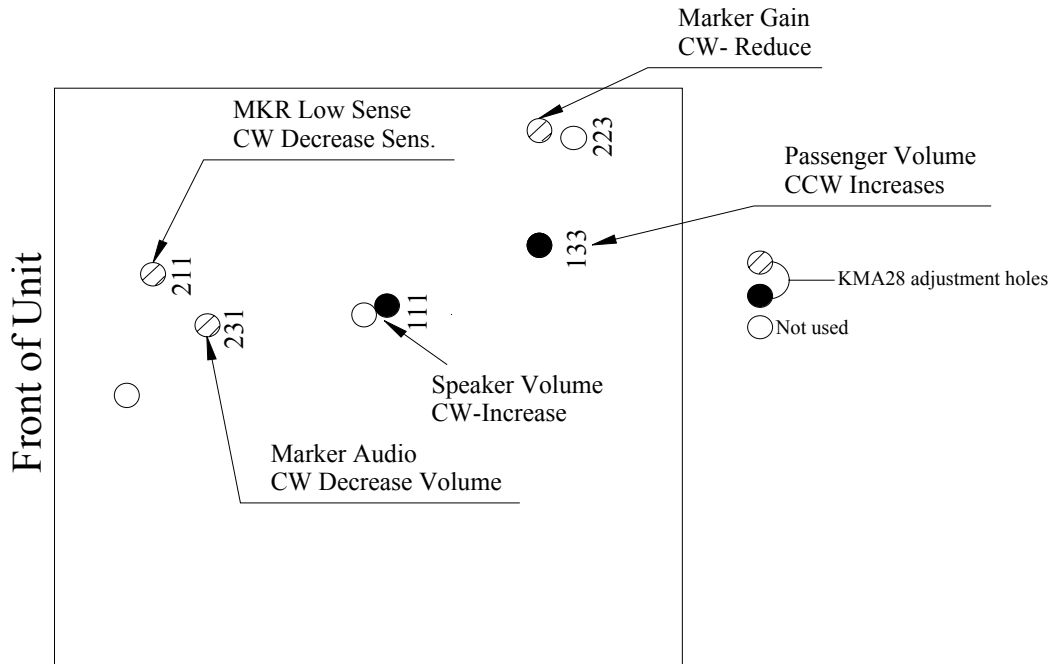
Marker Gain
CW- Reduce

MKR Low Sense
CW Decrease Sens.

223

Passenger Volume
CCW Increases

133

Front of Unit

211

231

111

KMA28 adjustment holes

Not used

Speaker Volume
CW-Increase

Marker Audio
CW Decrease Volume